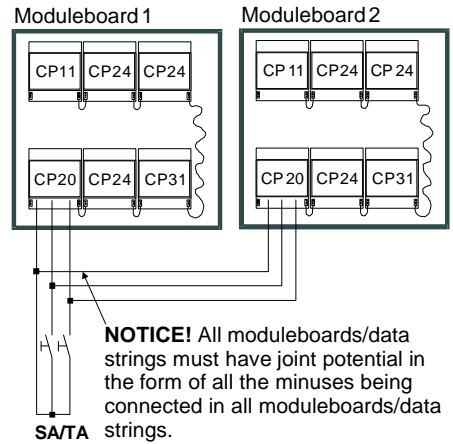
Moduleboard 1

CP11 CP24 CP24

CP20 CP24 CP31

Moduleboard 2

CP 11 CP24 CP 24

CP 20 CP24 CP31

**NOTICE!** All moduleboards/data strings must have joint potential in the form of all the minuses being connected in all moduleboards/data strings.

SA/TA